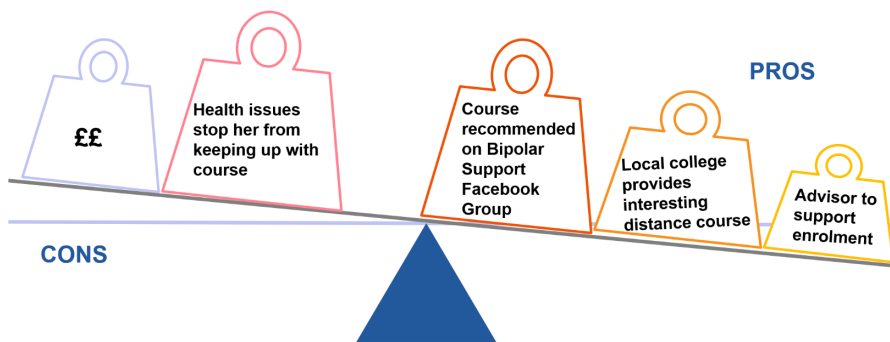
££

Health issues stop her from keeping up with course

Course recommended on Bipolar Support Facebook Group

PROS

Local college provides interesting distance course

Advisor to support enrolment

CONS